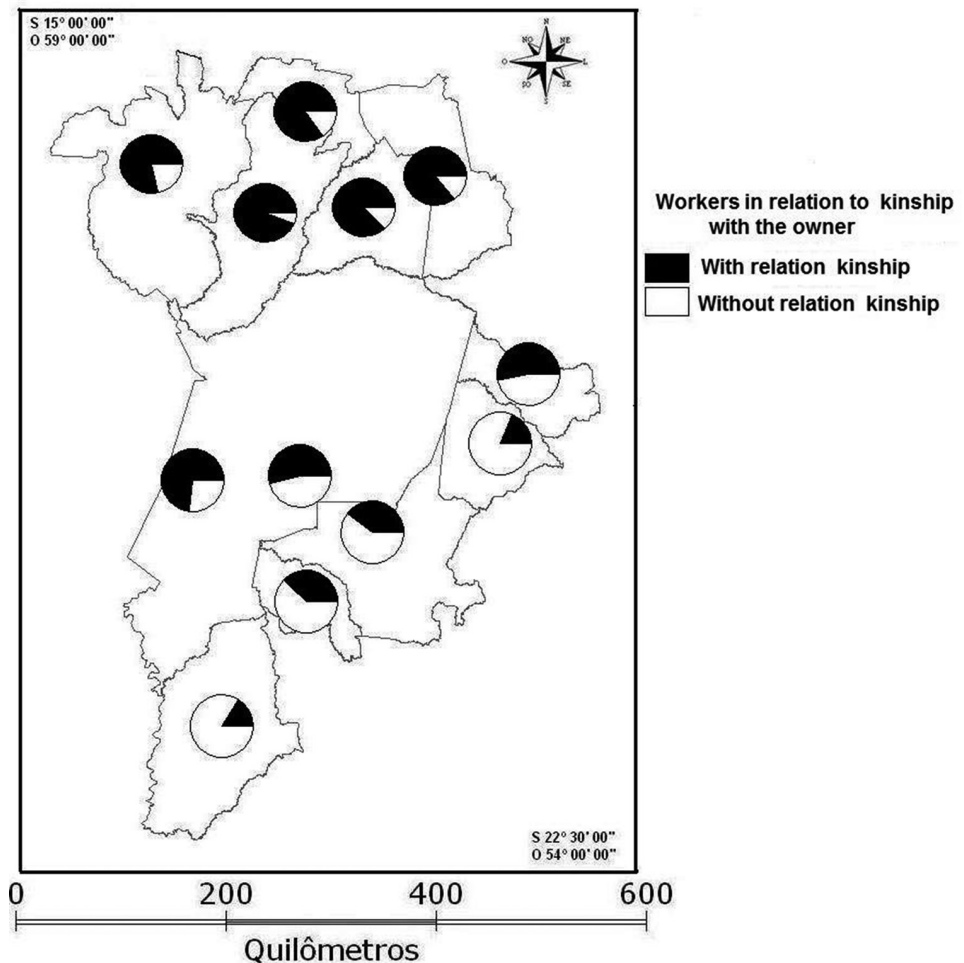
S 15° 00' 00''
O 59° 00' 00''

N
NO
NE
O
L
SO
SE
S

Workers in relation to kinship with the owner
With relation kinship
Without relation kinship

S 22° 30' 00''
O 54° 00' 00''

0
200
400
600
Quilômetros